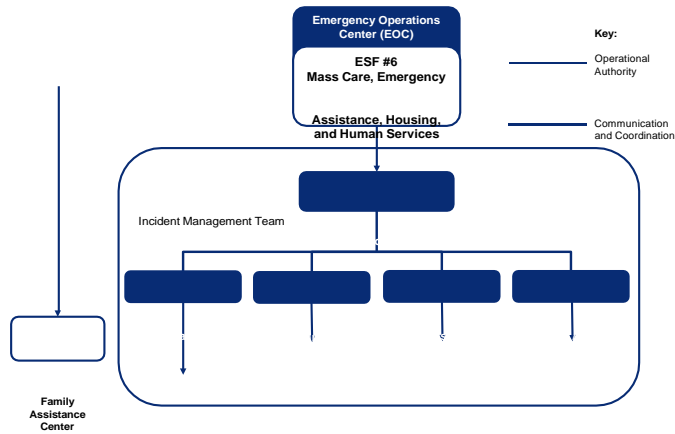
Emergency Operations Center (EOC)

ESF #6
Mass Care, Emergency

Assistance, Housing, and Human Services

Key:

Operational Authority

Communication and Coordination

Incident Management Team

Family Assistance Center